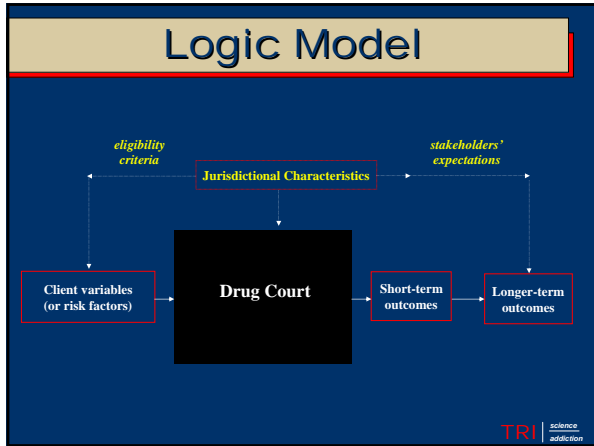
Logic Model

eligibility criteria

stakeholders' expectations

Jurisdictional Characteristics

Client variables (or risk factors)

Drug Court

Short-term outcomes

Longer-term outcomes

TRI science addiction